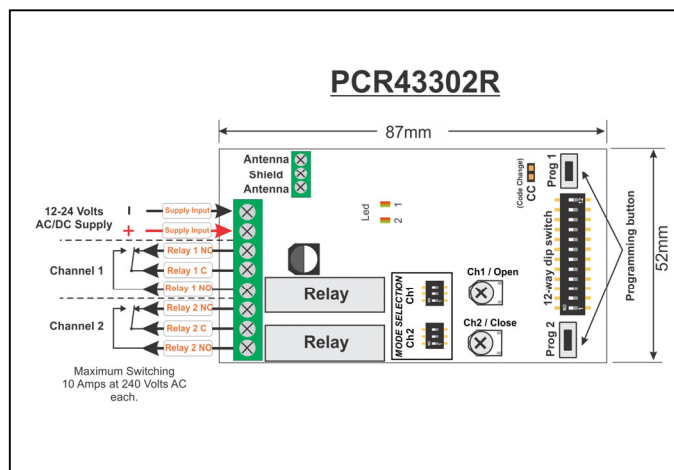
PCR43302R

87mm

52mm

Antenna
Shield
Antenna

Led
1
2

(Code Change)
CC

Prog 1

12-way dip switch

Programming button

Prog 2

12-24 Volts AC/DC Supply

Supply Input
Supply Input
Relay 1 NO
Relay 1 C
Relay 1 NC
Relay 2 NO
Relay 2 C
Relay 2 NC

Channel 1

Channel 2

Relay

Relay

MODE SELECTION
Ch1
Ch2

Ch1 / Open

Ch2 / Close

Maximum Switching 10 Amps at 240 Volts AC each.